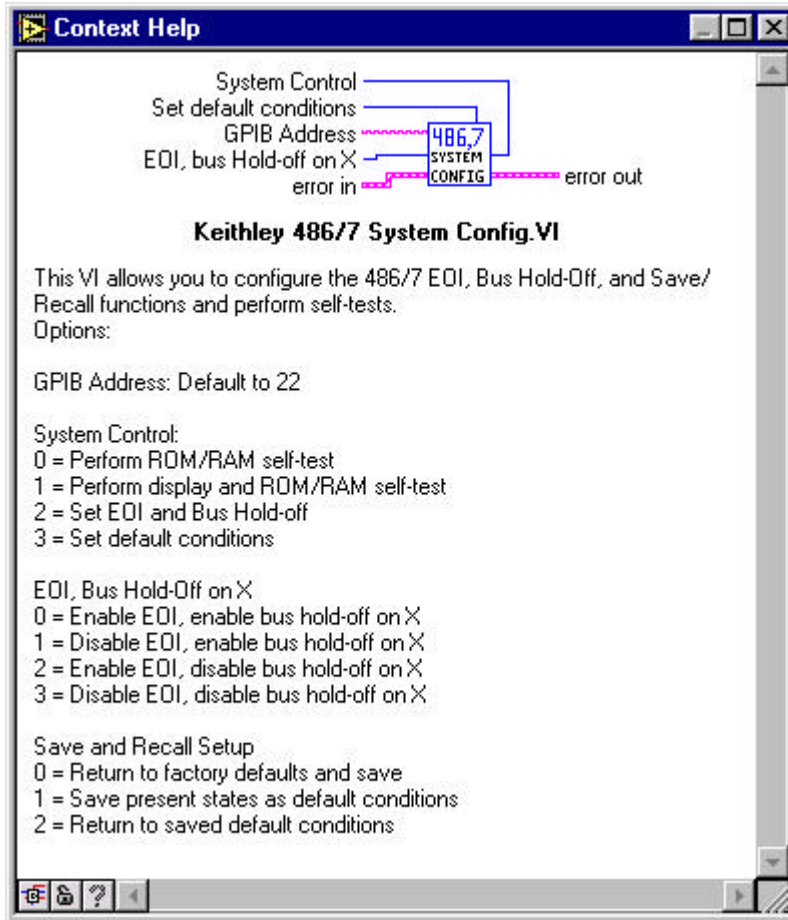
Context Help

System Control
Set default conditions
GPIB Address
EOI, bus Hold-off on X
error in
486,7
SYSTEM
CONFIG
error out

Keithley 486/7 System Config.VI

This VI allows you to configure the 486/7 EOI, Bus Hold-Off, and Save/Recall functions and perform self-tests.
Options:

GPIB Address: Default to 22

System Control:
0 = Perform ROM/RAM self-test
1 = Perform display and ROM/RAM self-test
2 = Set EOI and Bus Hold-off
3 = Set default conditions

EOI, Bus Hold-Off on X
0 = Enable EOI, enable bus hold-off on X
1 = Disable EOI, enable bus hold-off on X
2 = Enable EOI, disable bus hold-off on X
3 = Disable EOI, disable bus hold-off on X

Save and Recall Setup
0 = Return to factory defaults and save
1 = Save present states as default conditions
2 = Return to saved default conditions

?